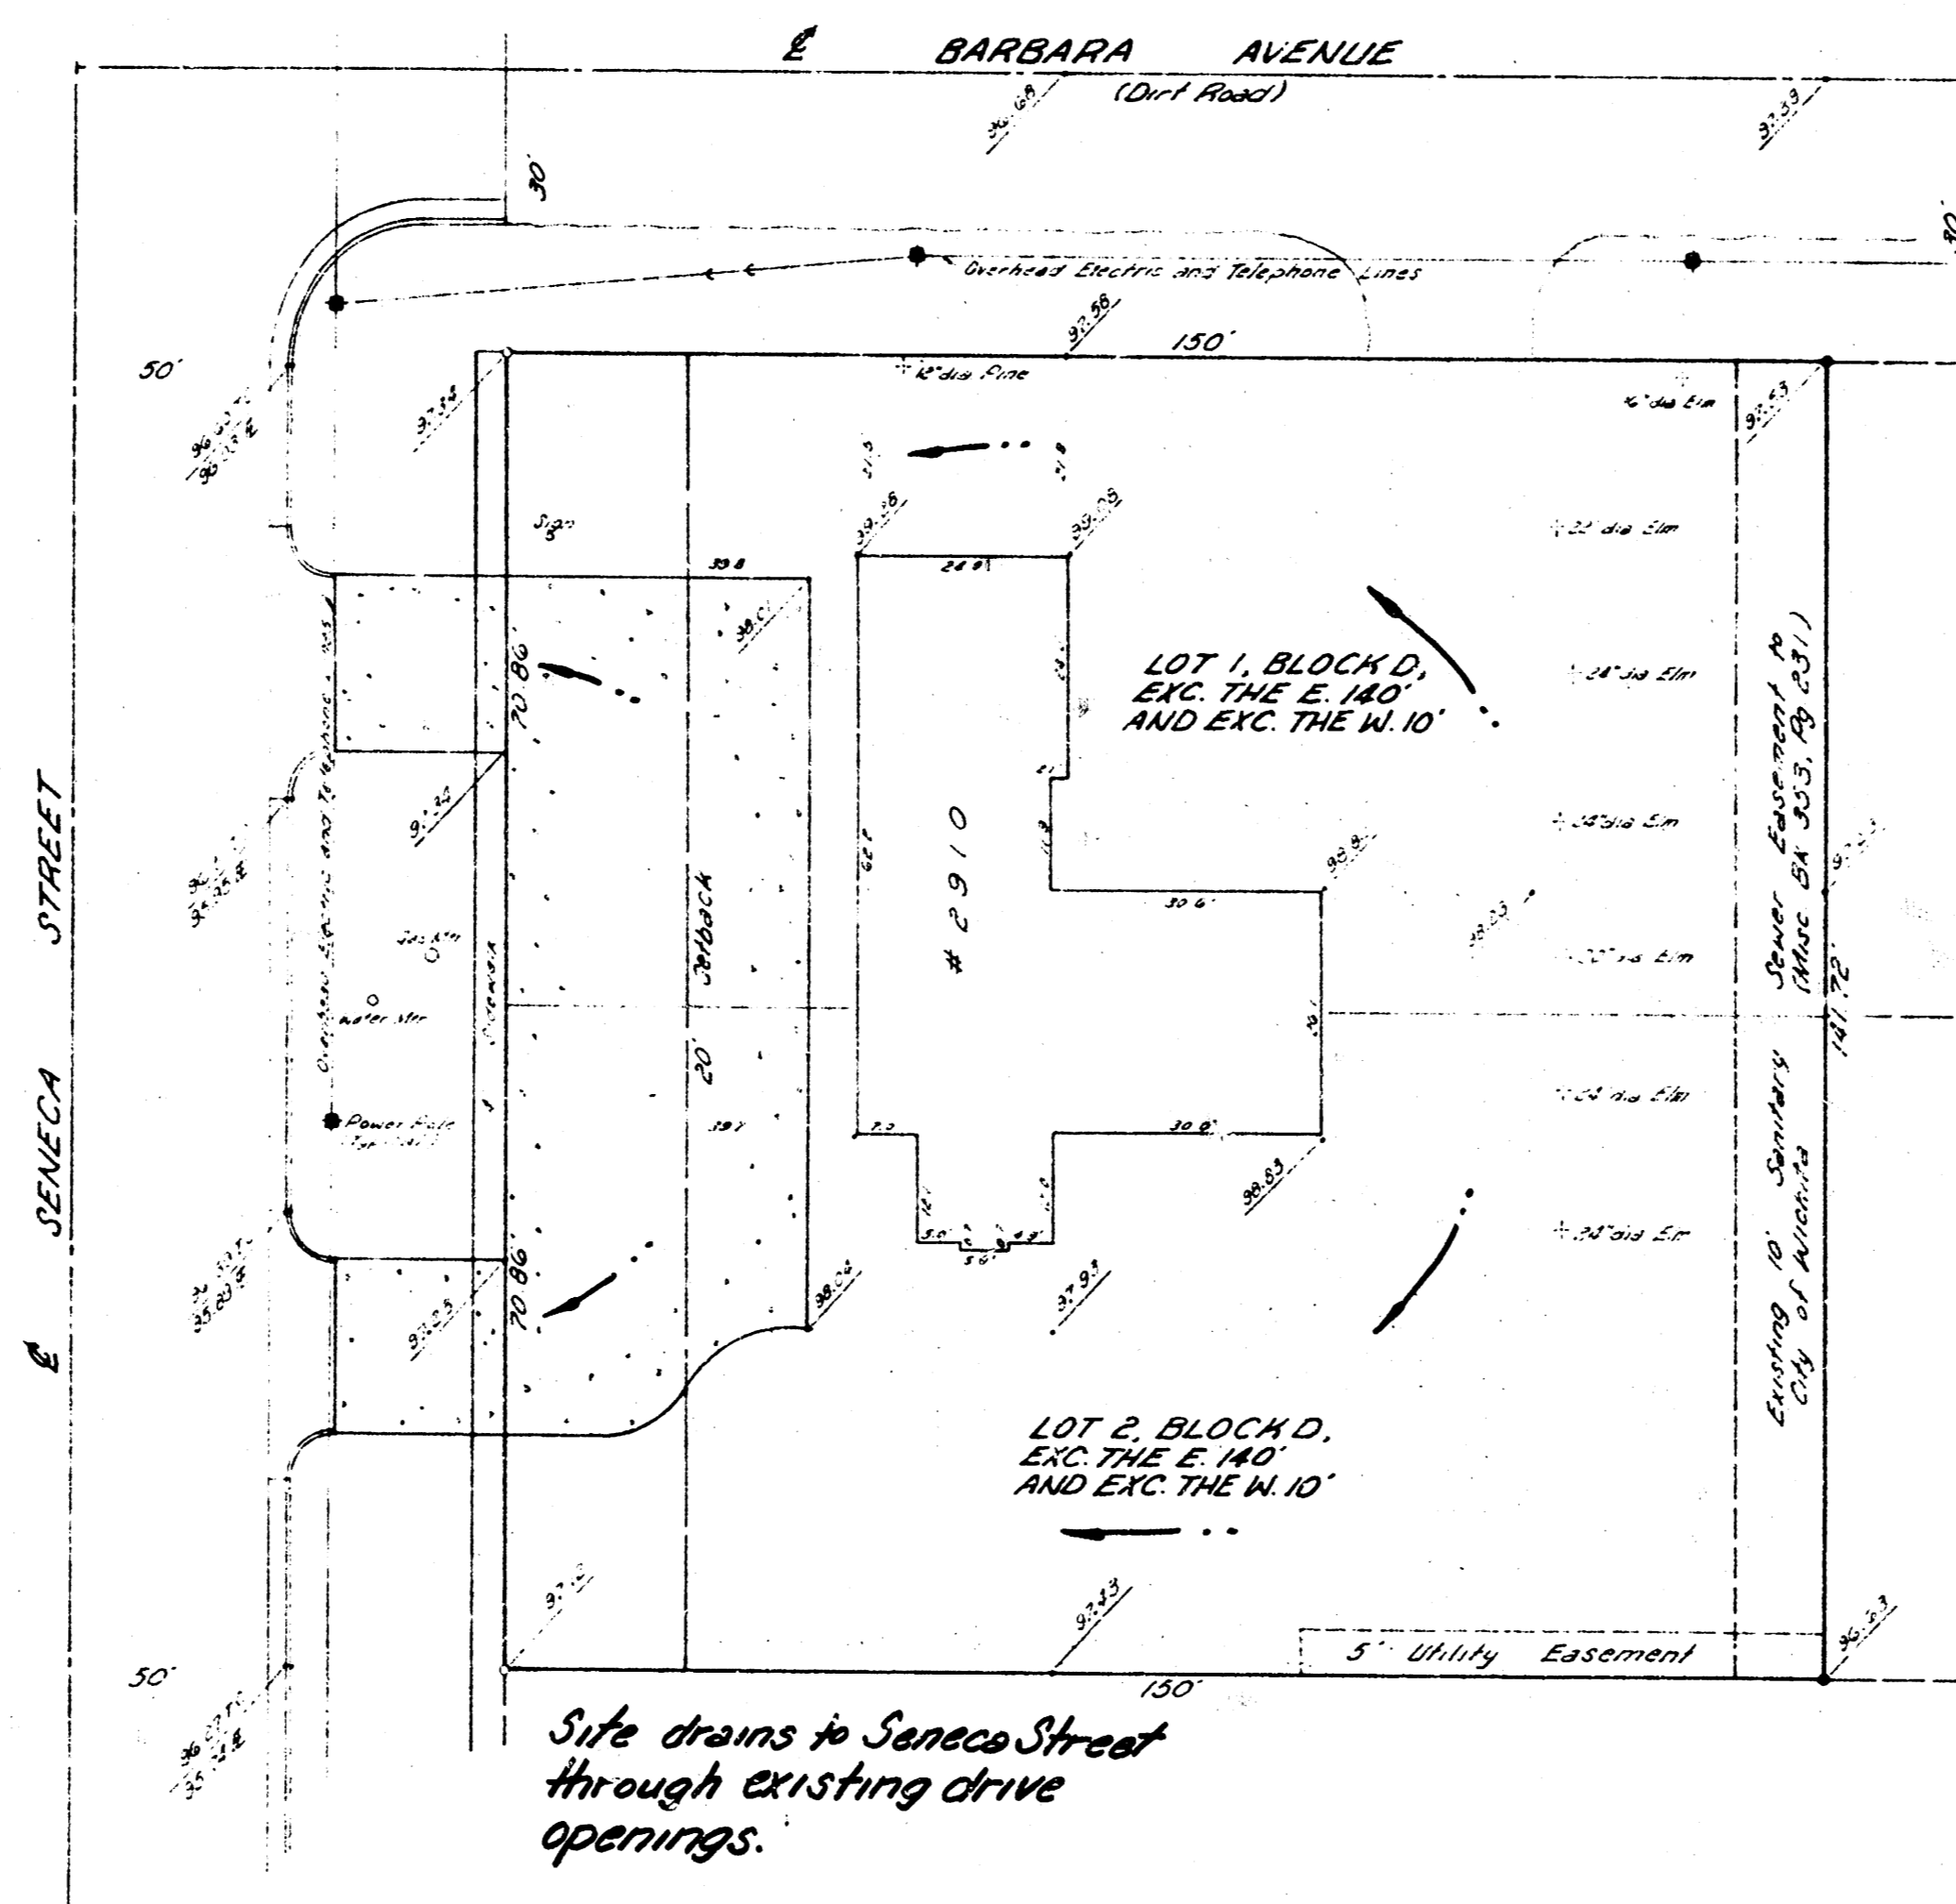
℄ BARBARA AVENUE
(Dirt Road)

96.68
97.39
30
30'
Overhead Electric and Telephone Lines
97.56
150'
50'
97.34
12" dia Pine
16" dia Elm
97.63
Sign
22" dia Elm
99.8
98.01
24.91
LOT 1, BLOCK D,
EXC. THE E. 140'
AND EXC. THE W. 10'
24" dia Elm
70.86
Overhead Electric and Telephone
97.34
# 2910
34" dia Elm
98.8
Sewer Easement to (Misc Bk 353, Pg 231)
SENECA STREET
30.6'
98.83
Setback
Gas Mtr
Water Mtr
Sidewalk
20'
Elm
141.72'
Power Pole
39.7
30.0'
Elm
98.83
Existing 10' Sanitary City of Wichita
70.86
34" dia Elm
98.04
97.93
97.83
℄
LOT 2, BLOCK D,
EXC. THE E. 140'
AND EXC. THE W. 10'
97.8
97.83
96.63
50'
5' Utility Easement
150'
Site drains to Seneca Street through existing drive openings.